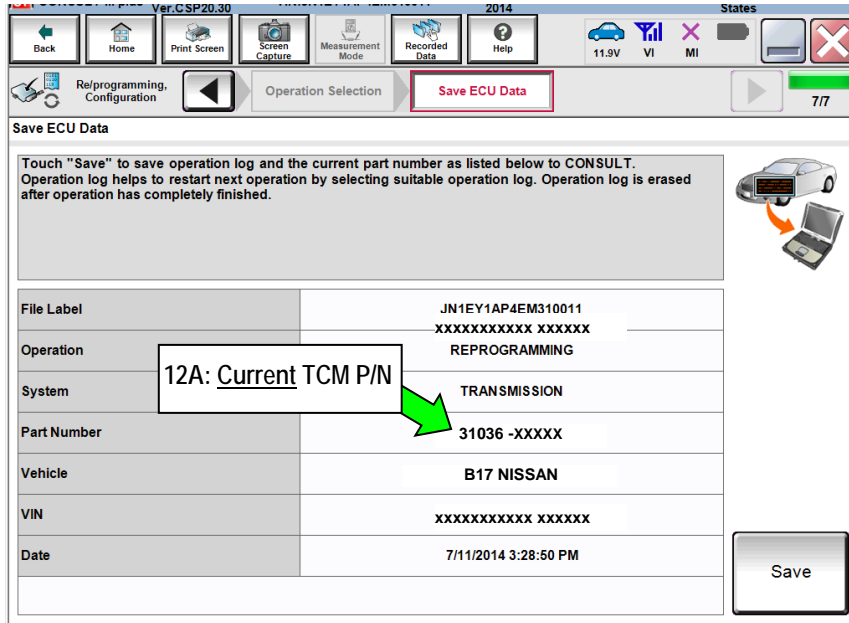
Ver.CSP20.30 2014 States

Back | Home | Print Screen | Screen Capture | Measurement Mode | Recorded Data | Help | 11.9V | VI | MI

Re/programming, Configuration | Operation Selection | Save ECU Data | 7/7

Save ECU Data

Touch "Save" to save operation log and the current part number as listed below to CONSULT. Operation log helps to restart next operation by selecting suitable operation log. Operation log is erased after operation has completely finished.

| | |
|---|---|
| File Label | JN1EY1AP4EM310011 XXXXXXXXXXX XXXXXX |
| Operation | REPROGRAMMING |
| System | TRANSMISSION |
| Part Number | 31036 -XXXXX |
| Vehicle | B17 NISSAN |
| VIN | XXXXXXXXXXX XXXXXX |
| Date | 7/11/2014 3:28:50 PM |

12A: Current TCM P/N

Save